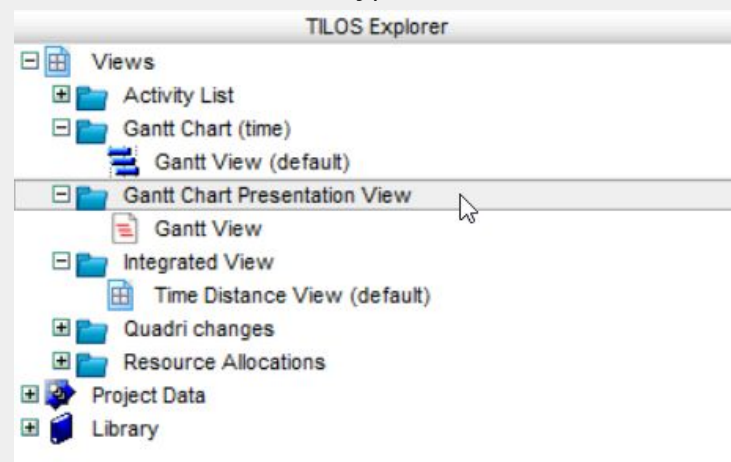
TILOS Explorer

Views
Activity List
Gantt Chart (time)
Gantt View (default)
Gantt Chart Presentation View
Gantt View
Integrated View
Time Distance View (default)
Quadri changes
Resource Allocations
Project Data
Library